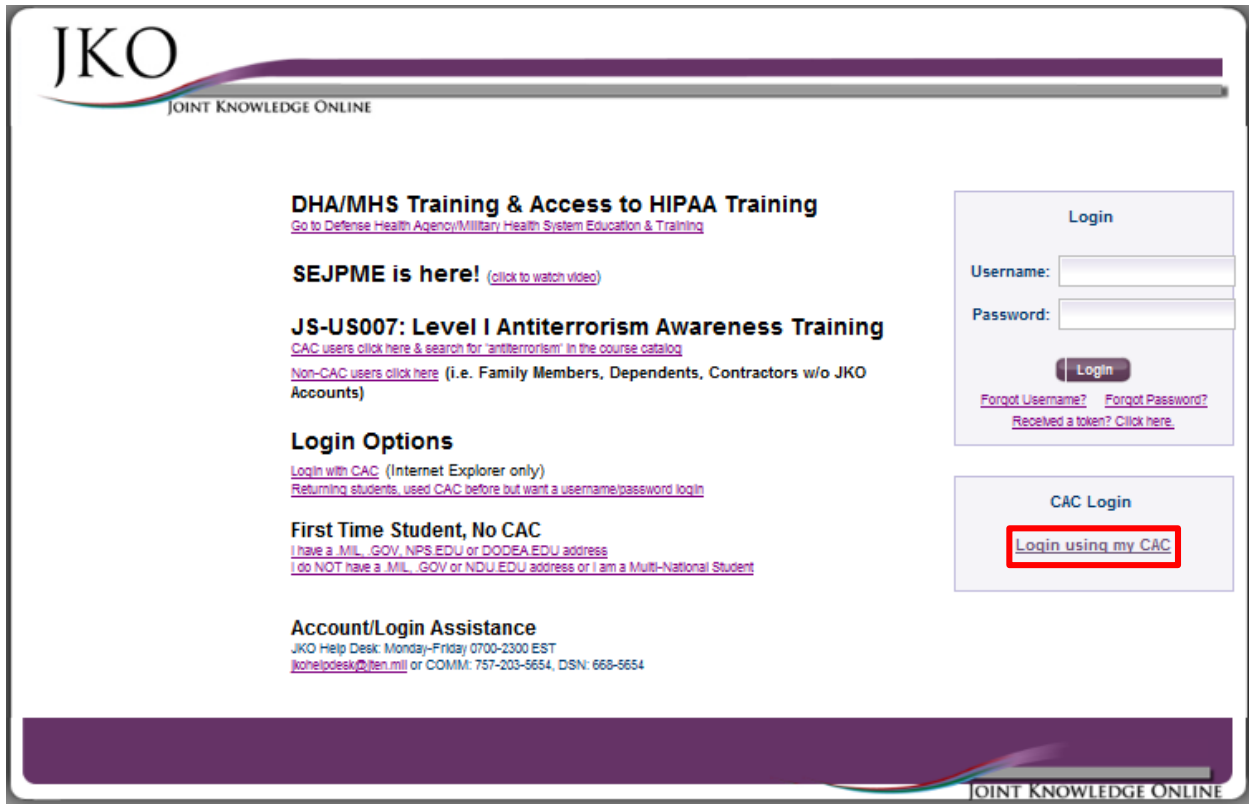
JKO
JOINT KNOWLEDGE ONLINE

DHA/MHS Training & Access to HIPAA Training
Go to Defense Health Agency/Military Health System Education & Training

SEJPME is here! (click to watch video)

JS-US007: Level I Antiterrorism Awareness Training
CAC users click here & search for "antiterrorism" in the course catalog
Non-CAC users click here (i.e. Family Members, Dependents, Contractors w/o JKO Accounts)

Login Options
Login with CAC (Internet Explorer only)
Returning students, used CAC before but want a username/password login

First Time Student, No CAC
I have a .MIL, .GOV, NPS.EDU or DODEA.EDU address
I do NOT have a .MIL, .GOV or NDU.EDU address or I am a Multi-National Student

Account/Login Assistance
JKO Help Desk: Monday-Friday 0700-2300 EST
jkohelpdesk@jten.mil or COMM: 757-203-5654, DSN: 668-5654

Login
Username:
Password:
Login
Forgot Username? Forgot Password?
Received a token? Click here.

CAC Login
Login using my CAC

JOINT KNOWLEDGE ONLINE